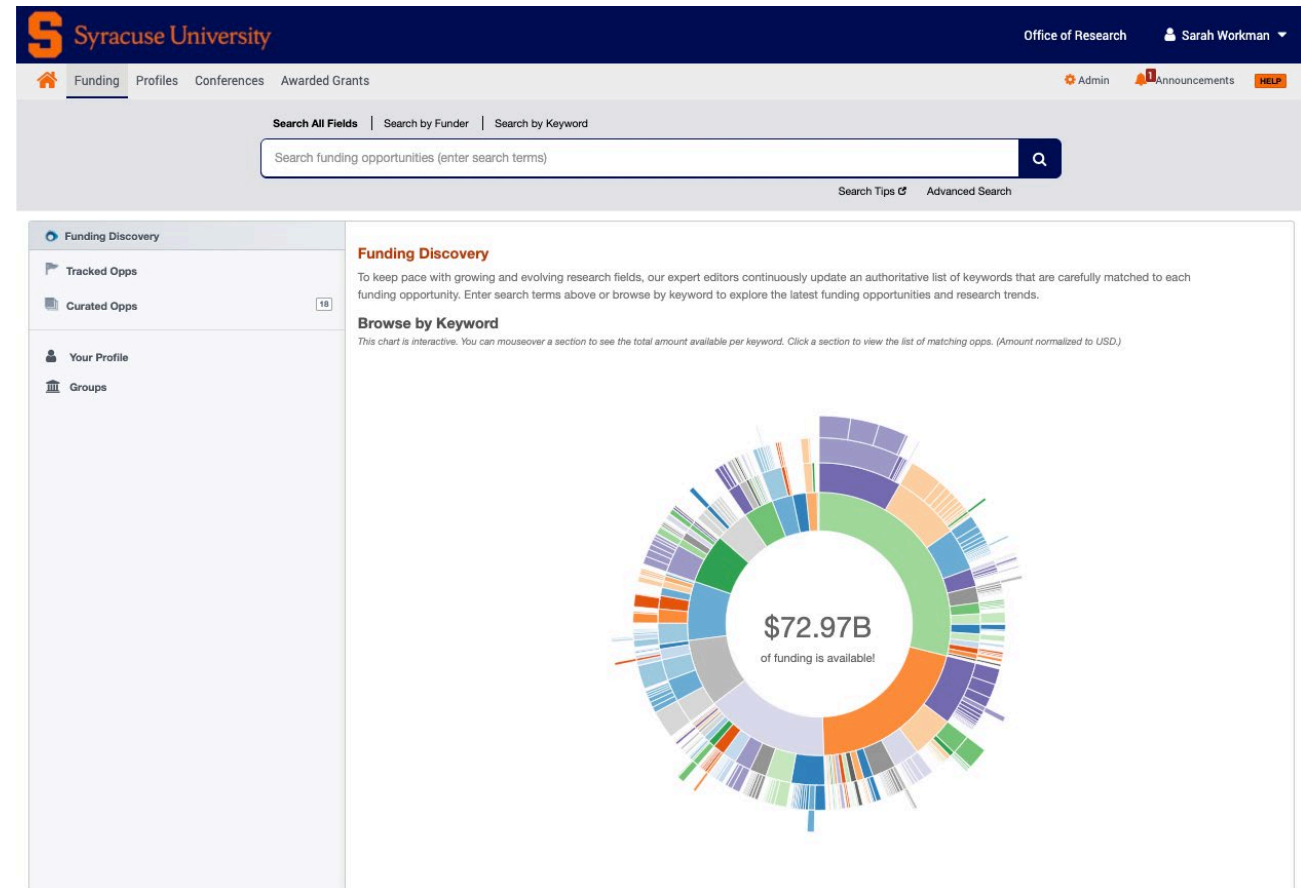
S Syracuse University

Office of Research

Sarah Workman

Funding Profiles Conferences Awarded Grants

Admin 1 Announcements HELP

Search All Fields | Search by Funder | Search by Keyword

Search funding opportunities (enter search terms)

Search Tips Advanced Search

Funding Discovery

Tracked Opps

Curated Opps 18

Your Profile

Groups

Funding Discovery

To keep pace with growing and evolving research fields, our expert editors continuously update an authoritative list of keywords that are carefully matched to each funding opportunity. Enter search terms above or browse by keyword to explore the latest funding opportunities and research trends.

Browse by Keyword

This chart is interactive. You can mouseover a section to see the total amount available per keyword. Click a section to view the list of matching opps. (Amount normalized to USD.)

$72.97B

of funding is available!